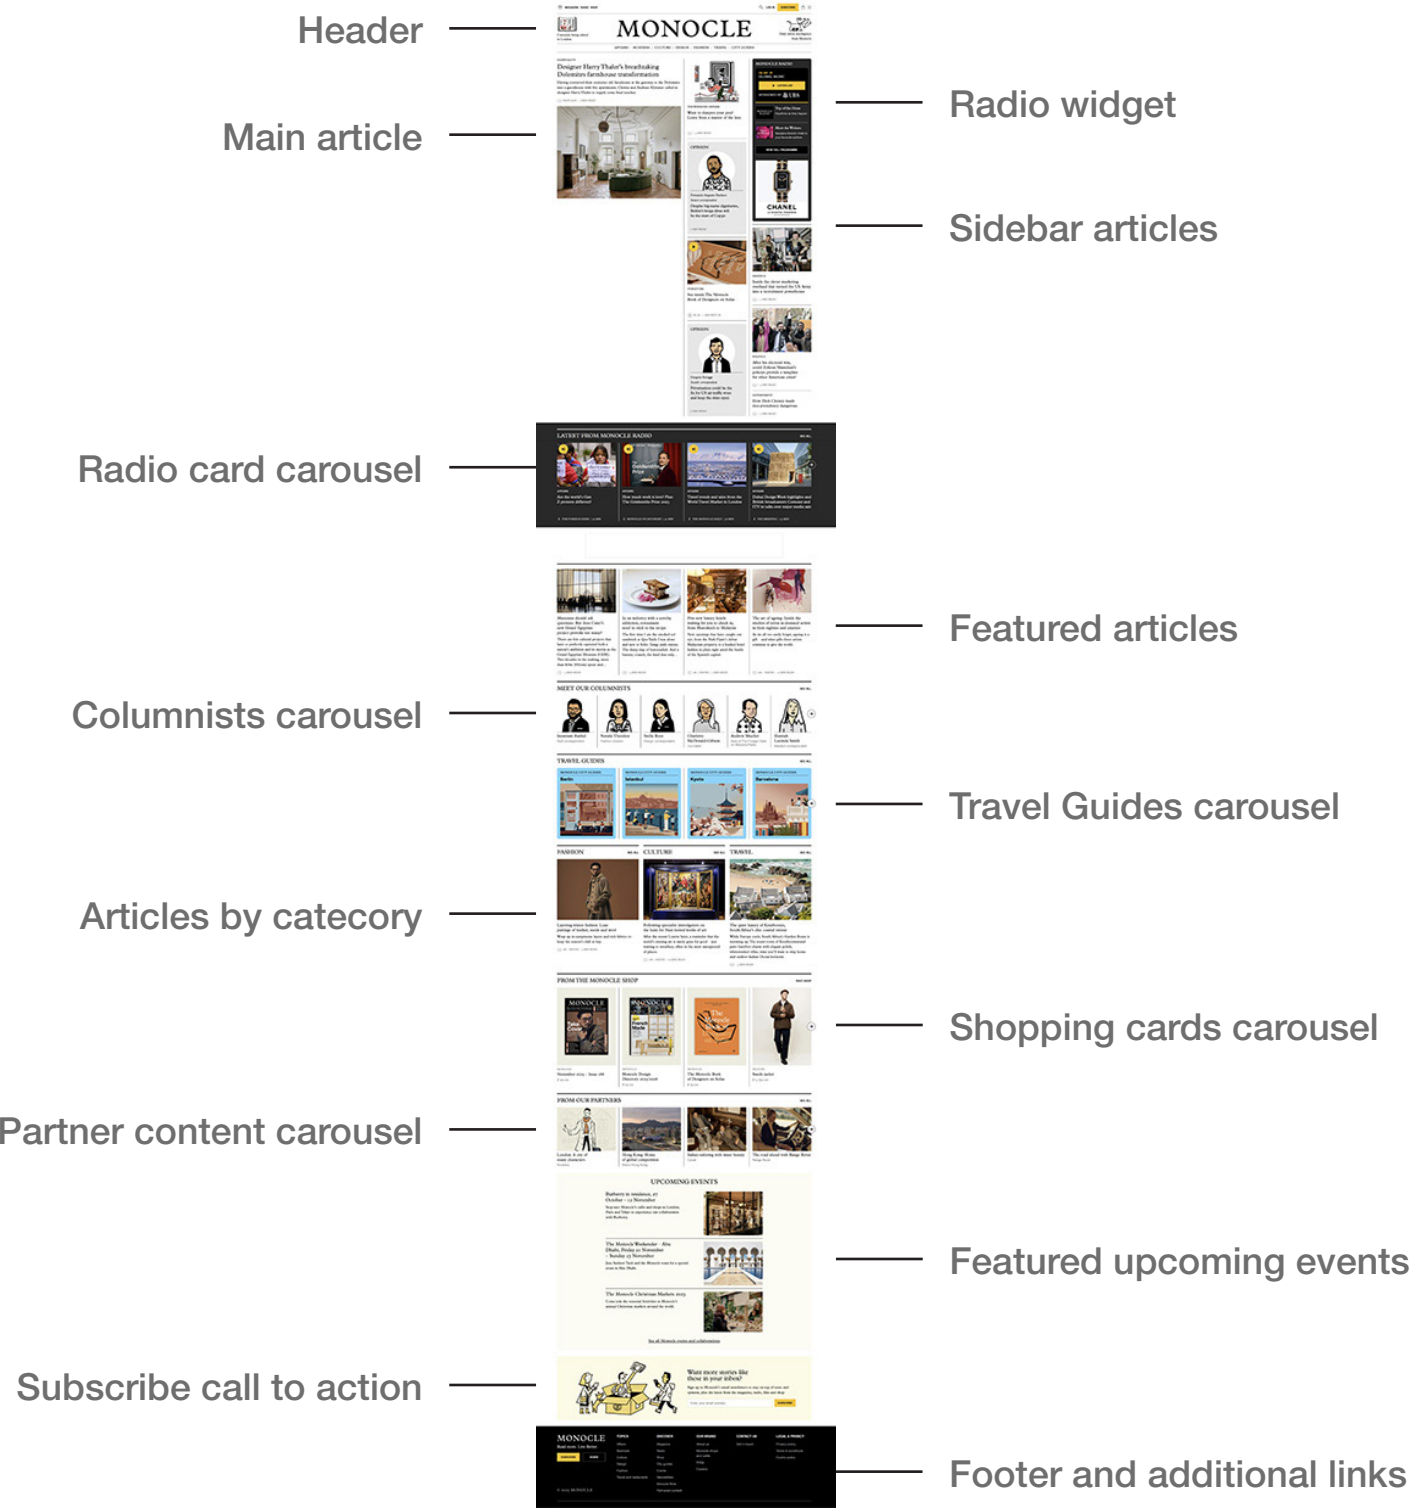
Header

MONOCLE

Radio widget

Main article

Designer Harry Thaler's breathtaking Dolomites farmhouse transformation

Sidebar articles

CHANEL

Radio card carousel

LATEST FROM MONOCLE RADIO

Featured articles

Columnists carousel

MEET OUR COLUMNISTS

Travel Guides carousel

TRAVEL GUIDES

Berlin

Istanbul

Kyoto

Barcelona

Articles by catecory

FASHION

CULTURE

TRAVEL

Shopping cards carousel

FROM THE MONOCLE SHOP

Partner content carousel

FROM OUR PARTNERS

UPCOMING EVENTS

Featured upcoming events

Subscribe call to action

Want more stories like these in your inbox?

MONOCLE

Footer and additional links